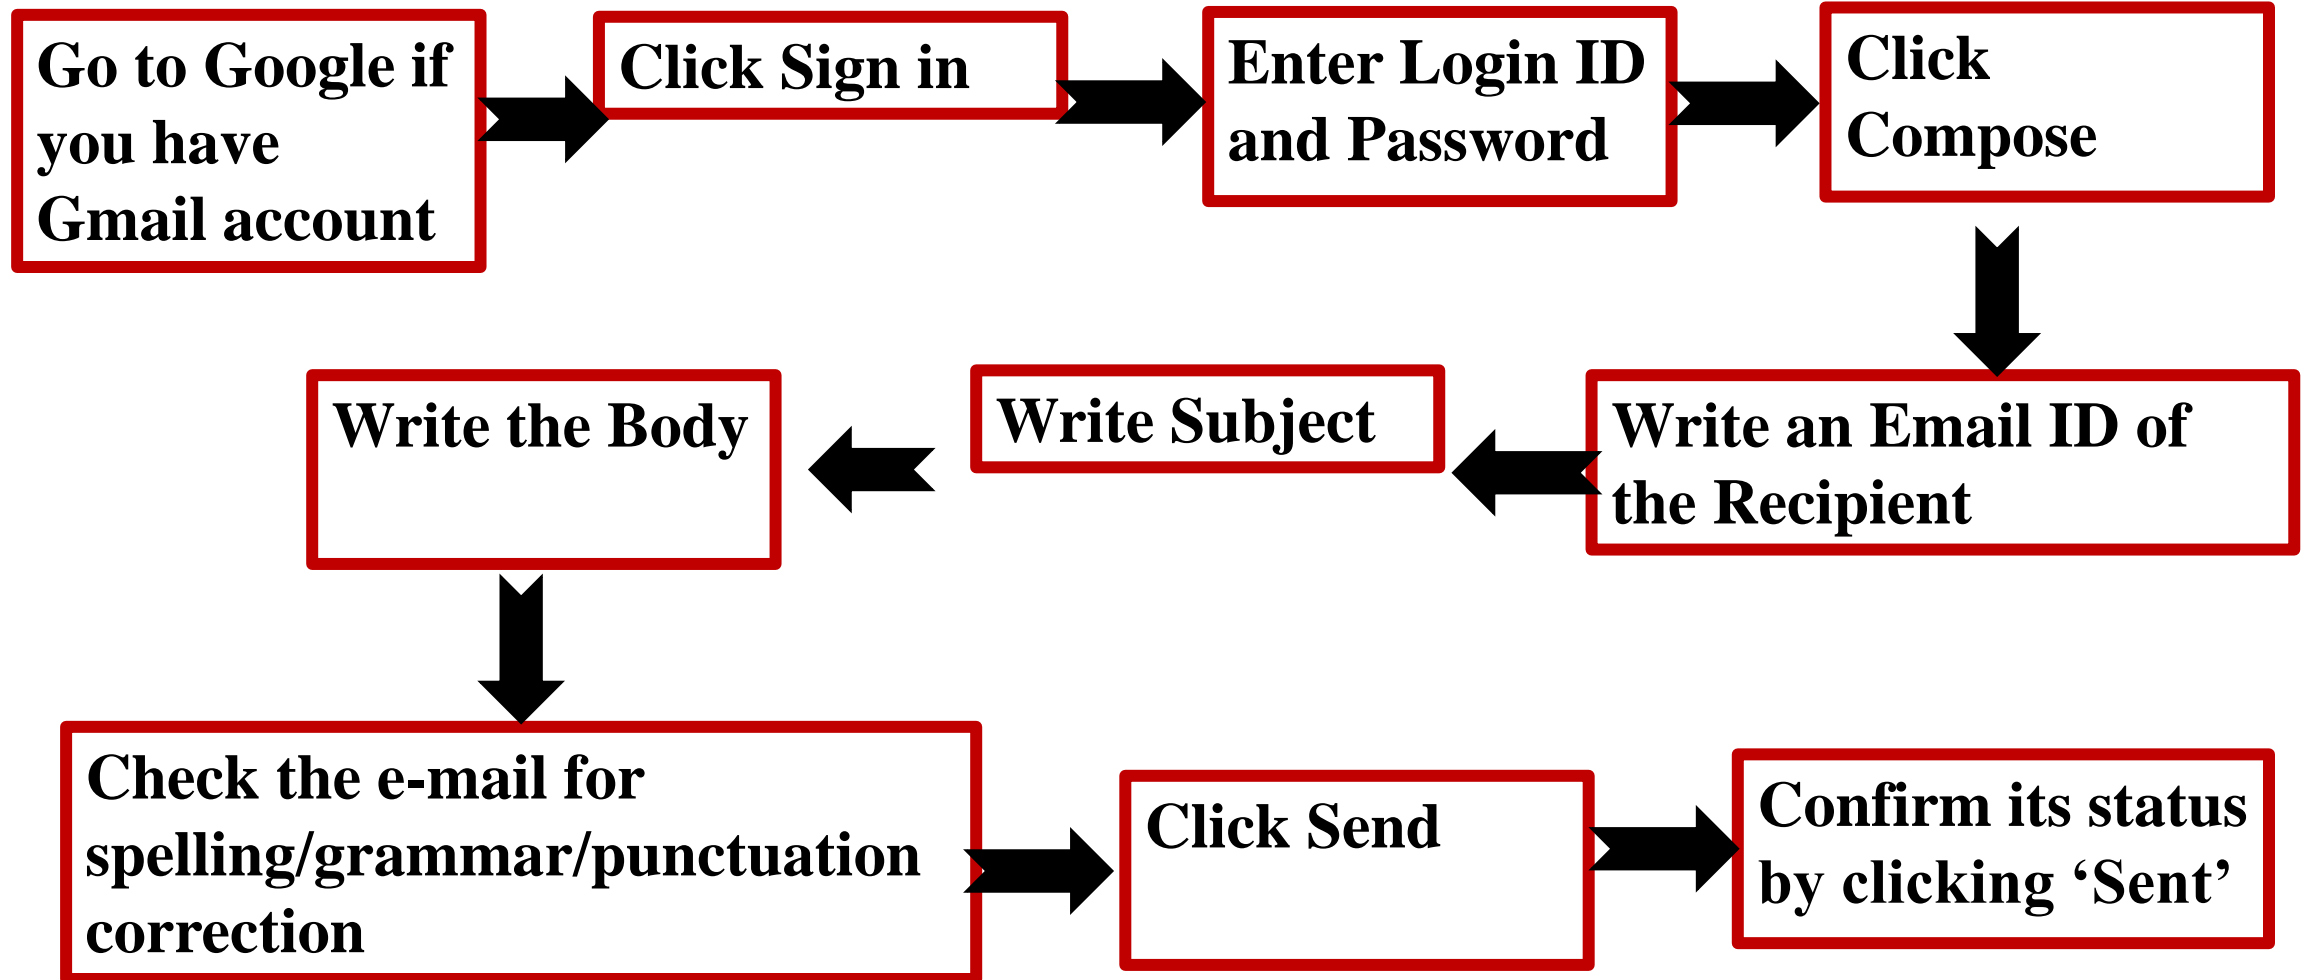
Go to Google if you have Gmail account

Click Sign in

Enter Login ID and Password

Click Compose

Write an Email ID of the Recipient

Write Subject

Write the Body

Check the e-mail for spelling/grammar/punctuation correction

Click Send

Confirm its status by clicking ‘Sent’